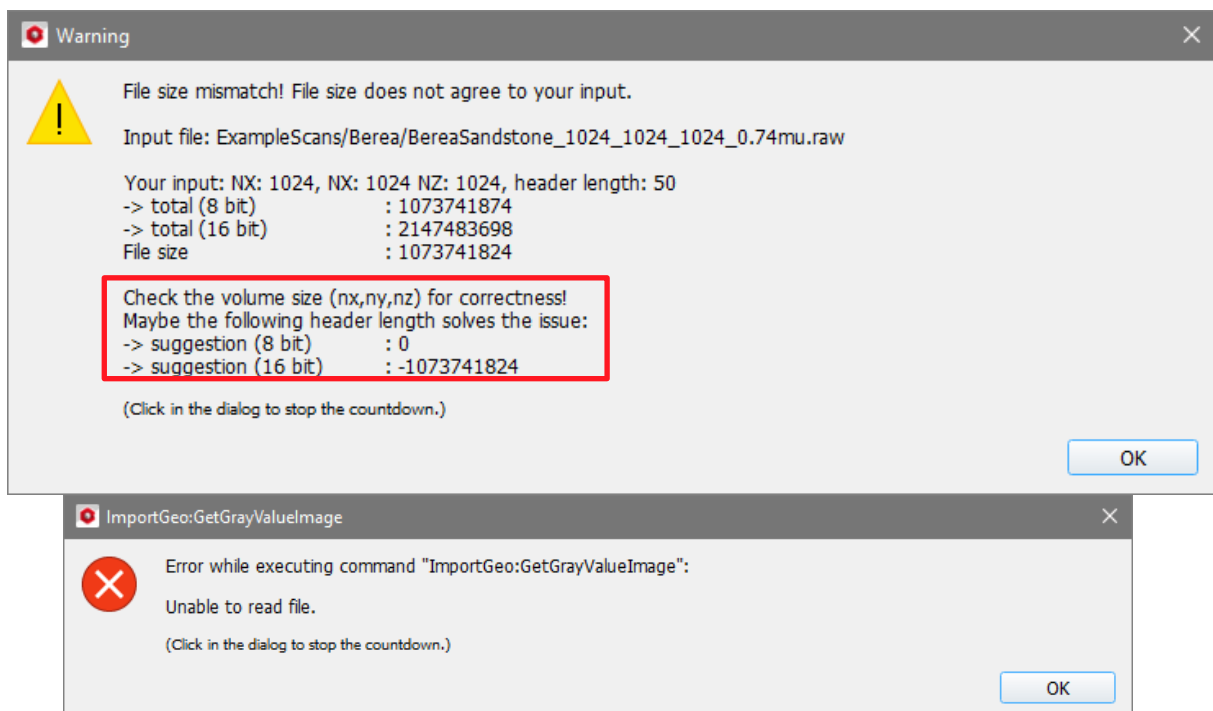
Warning

File size mismatch! File size does not agree to your input.

Input file: ExampleScans/Berea/BereaSandstone_1024_1024_1024_0.74mu.raw

Your input: NX: 1024, NX: 1024 NZ: 1024, header length: 50
-> total (8 bit) : 1073741874
-> total (16 bit) : 2147483698
File size : 1073741824

Check the volume size (nx,ny,nz) for correctness!
Maybe the following header length solves the issue:
-> suggestion (8 bit) : 0
-> suggestion (16 bit) : -1073741824

(Click in the dialog to stop the countdown.)

OK

ImportGeo:GetGrayValueImage

Error while executing command "ImportGeo:GetGrayValueImage":

Unable to read file.

(Click in the dialog to stop the countdown.)

OK